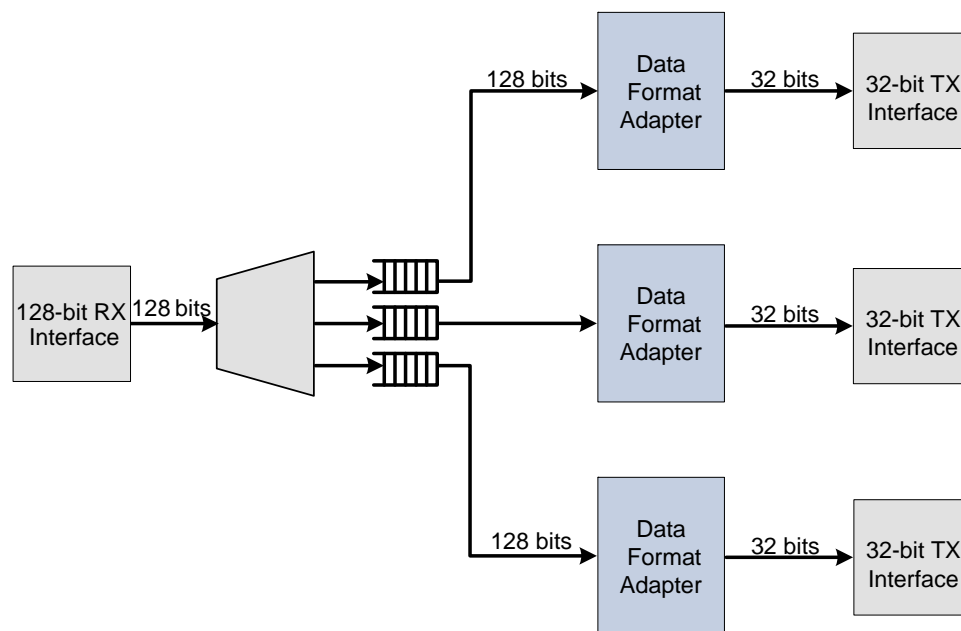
128 bits

Data Format Adapter

32 bits

32-bit TX Interface

128-bit RX Interface

128 bits

Data Format Adapter

32 bits

32-bit TX Interface

128 bits

Data Format Adapter

32 bits

32-bit TX Interface